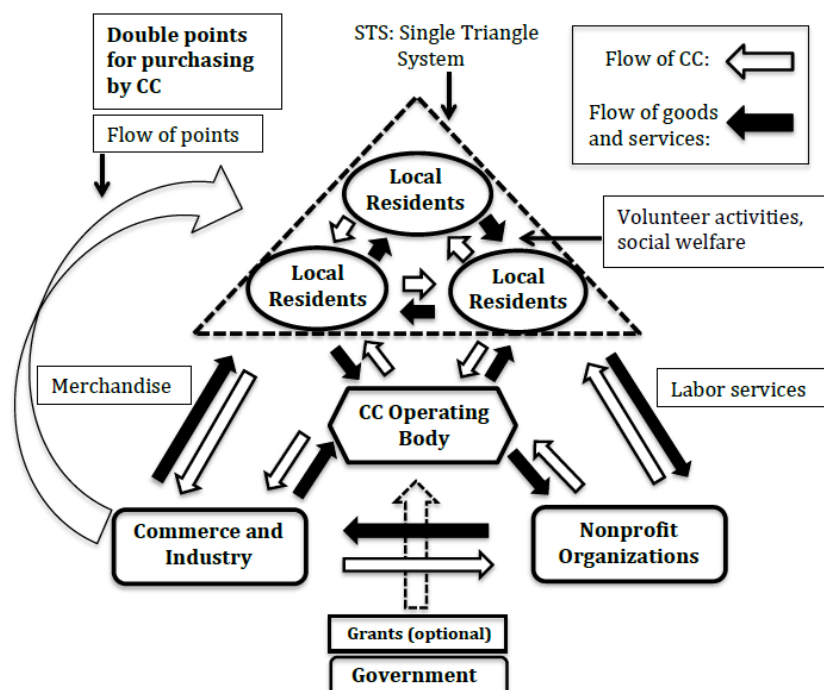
Double points for purchasing by CC

STS: Single Triangle System

Flow of CC:

Flow of goods and services:

Flow of points

Local Residents

Volunteer activities, social welfare

Local Residents

Local Residents

Merchandise

CC Operating Body

Labor services

Commerce and Industry

Nonprofit Organizations

Grants (optional)

Government